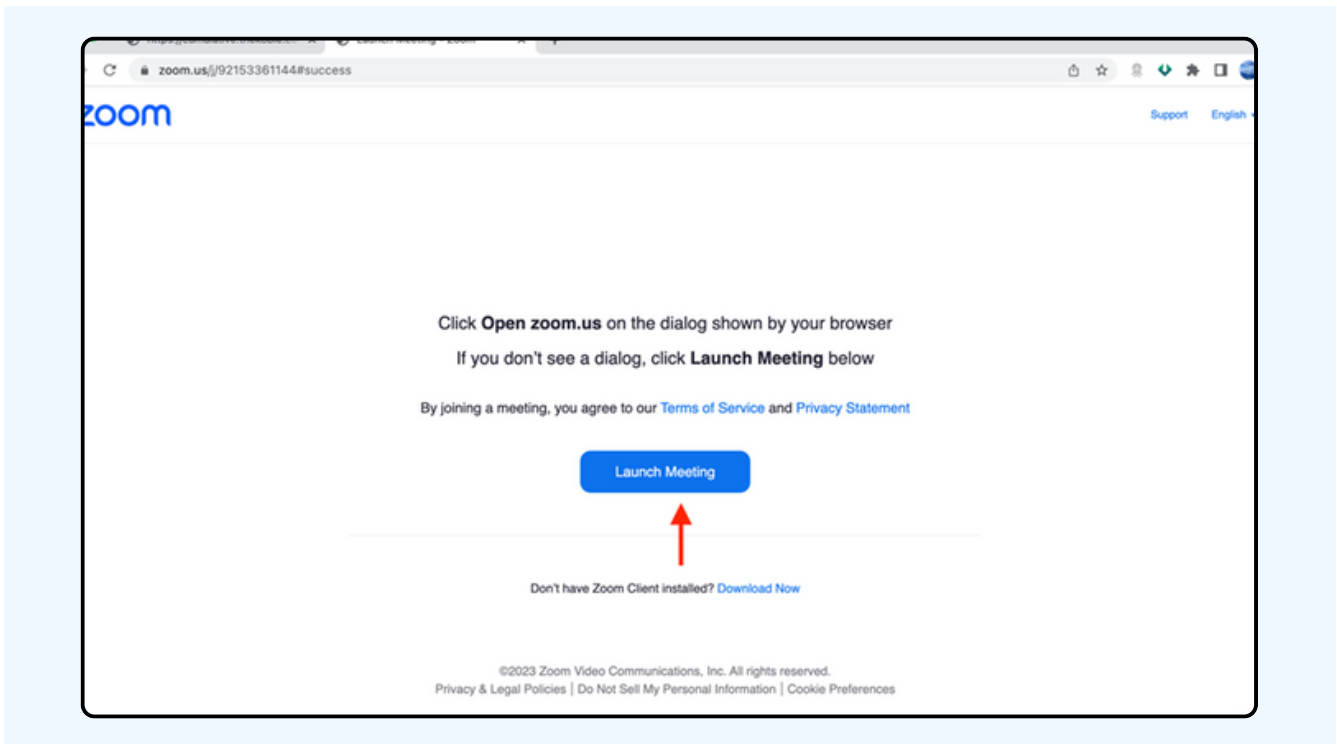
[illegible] | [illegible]

zoom.us/j/92153361144#success

zoom

Support English

Click **Open zoom.us** on the dialog shown by your browser

If you don't see a dialog, click **Launch Meeting** below

By joining a meeting, you agree to our Terms of Service and Privacy Statement

Launch Meeting

Don't have Zoom Client installed? Download Now

©2023 Zoom Video Communications, Inc. All rights reserved.
Privacy & Legal Policies | Do Not Sell My Personal Information | Cookie Preferences